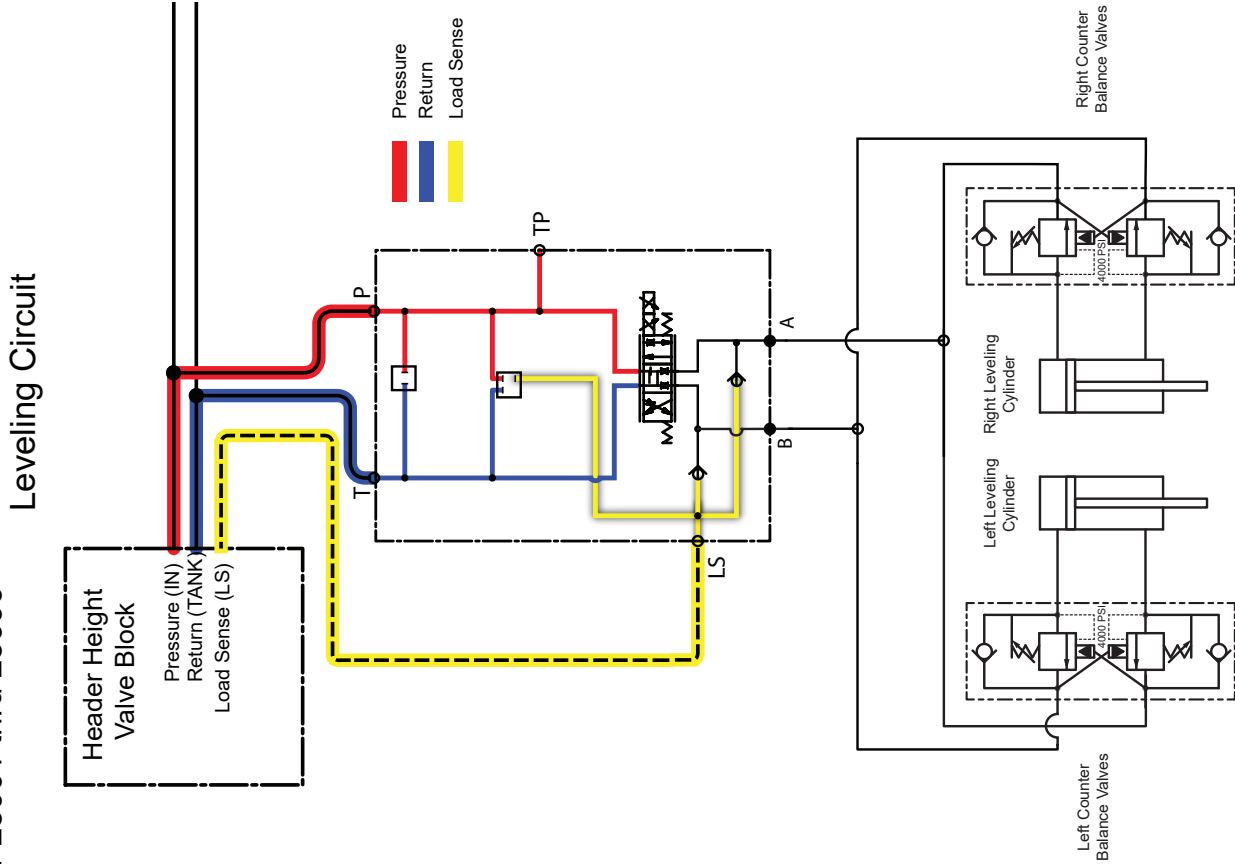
Leveling Circuit

Pressure
Return
Load Sense

TP
P
T
A
B
LS

Header Height
Valve Block

Pressure (IN)
Return (TANK)
Load Sense (LS)

Right Counter
Balance Valves

4000 PSI

Right Leveling
Cylinder

Left Leveling
Cylinder

4000 PSI

Left Counter
Balance Valves